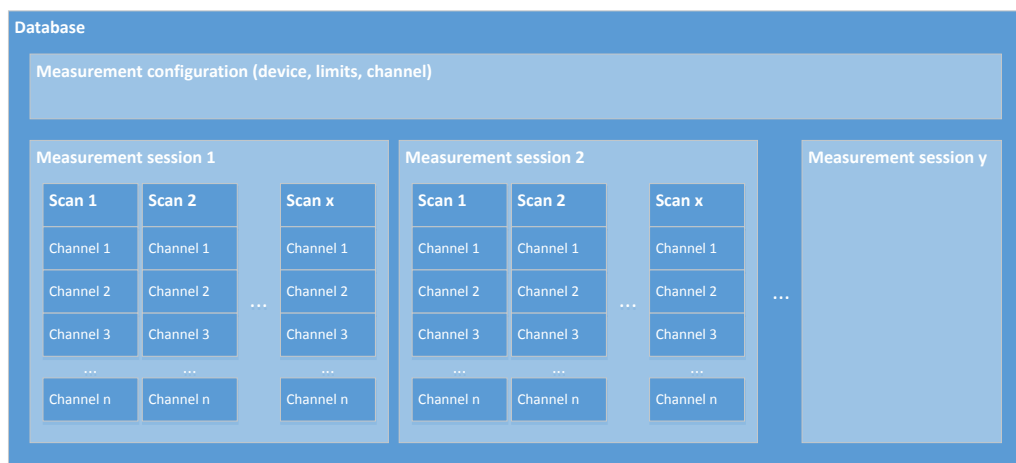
Database

Measurement configuration (device, limits, channel)

Measurement session 1

| Scan 1 | Scan 2 | | Scan x |
|---|---|---|---|
| Channel 1 | Channel 1 | | Channel 1 |
| Channel 2 | Channel 2 | ... | Channel 2 |
| Channel 3 | Channel 3 | | Channel 3 |
| ... | ... | | ... |
| Channel n | Channel n | | Channel n |

Measurement session 2

| Scan 1 | Scan 2 | | Scan x |
|---|---|---|---|
| Channel 1 | Channel 1 | | Channel 1 |
| Channel 2 | Channel 2 | ... | Channel 2 |
| Channel 3 | Channel 3 | | Channel 3 |
| ... | ... | | ... |
| Channel n | Channel n | | Channel n |

...

Measurement session y